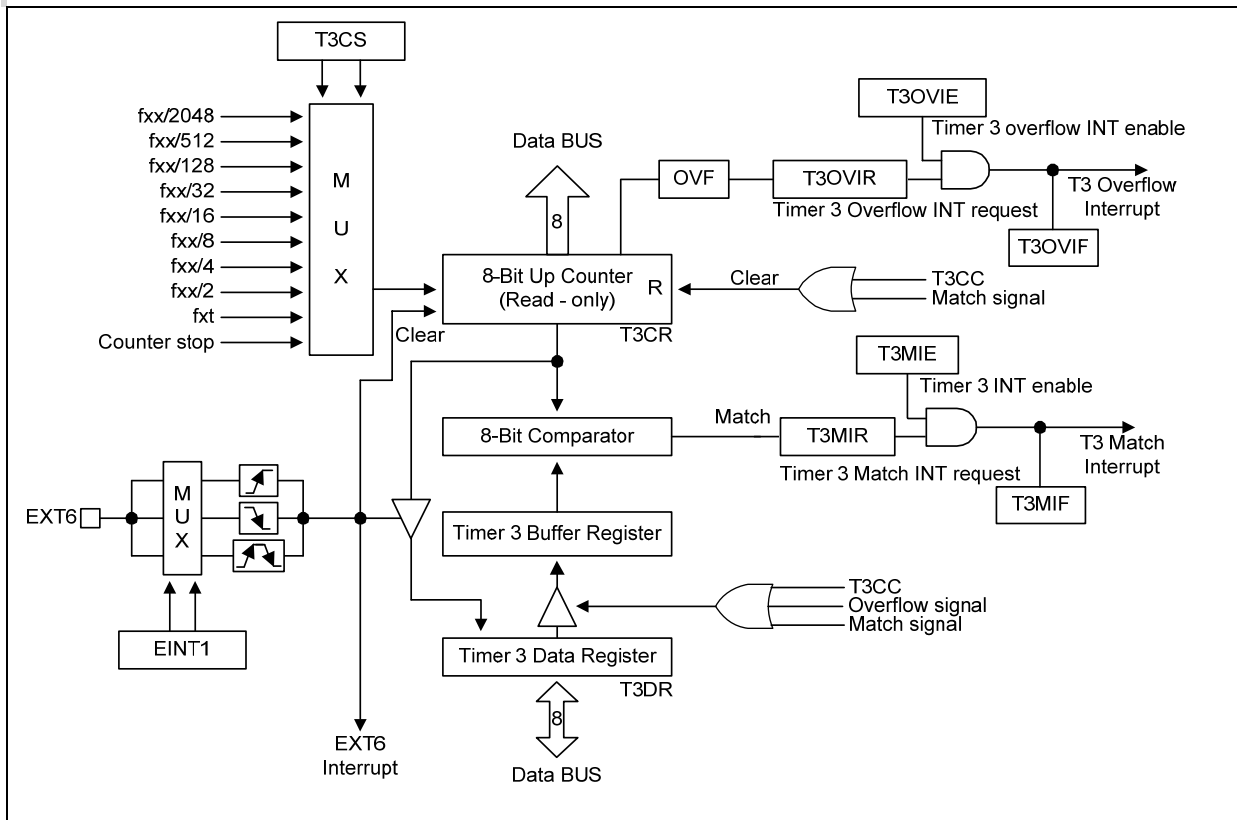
T3CS

fxx/2048
fxx/512
fxx/128
fxx/32
fxx/16
fxx/8
fxx/4
fxx/2
fxt
Counter stop

M
U
X

Data BUS

8

OVF

T3OVIR

T3OVIE

Timer 3 overflow INT enable

Timer 3 Overflow INT request

T3 Overflow Interrupt

T3OVIF

8-Bit Up Counter
(Read - only)

R

Clear

T3CC
Match signal

T3CR

Clear

T3MIE

Timer 3 INT enable

8-Bit Comparator

Match

T3MIR

T3 Match Interrupt

Timer 3 Match INT request

T3MIF

EXT6

M
U
X

Timer 3 Buffer Register

T3CC
Overflow signal
Match signal

EINT1

Timer 3 Data Register

T3DR

8

EXT6
Interrupt

Data BUS